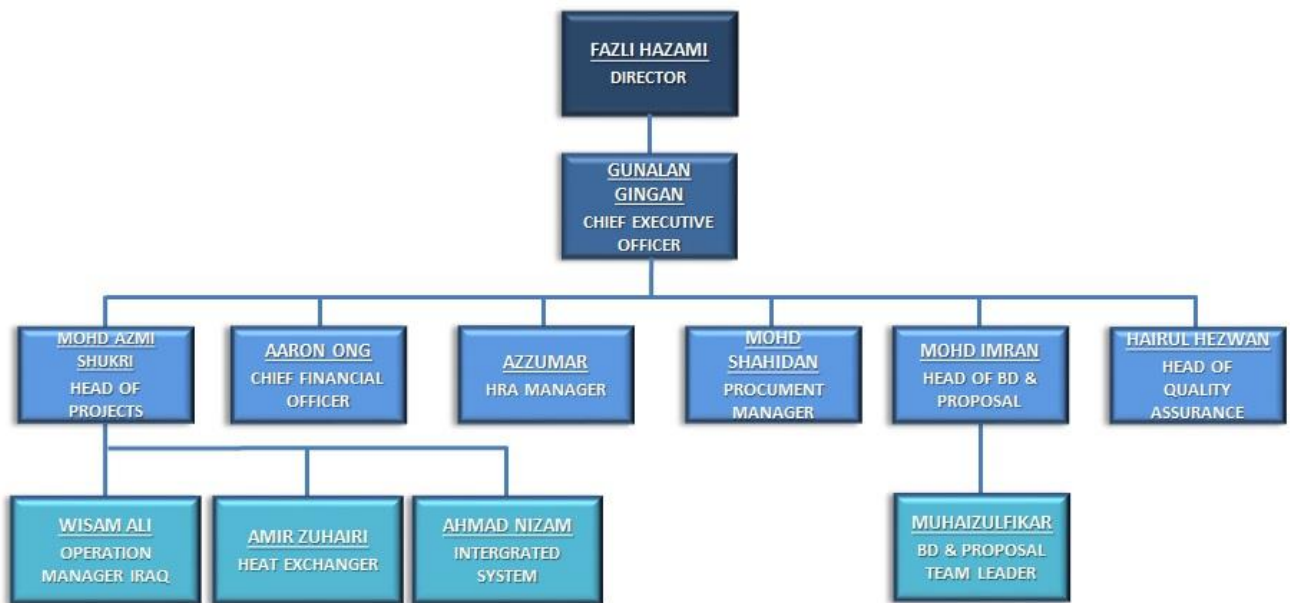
FAZLI HAZAMI
DIRECTOR

GUNALAN GINGAN
CHIEF EXECUTIVE OFFICER

MOHD AZMI SHUKRI
HEAD OF PROJECTS

AARON ONG
CHIEF FINANCIAL OFFICER

AZZUMAR
HRA MANAGER

MOHD SHAHIDAN
PROCUMENT MANAGER

MOHD IMRAN
HEAD OF BD & PROPOSAL

HAIRUL HEZWAN
HEAD OF QUALITY ASSURANCE

WISAM ALI
OPERATION MANAGER IRAQ

AMIR ZUHAIRI
HEAT EXCHANGER

AHMAD NIZAM
INTERGRATED SYSTEM

MUHAIZULFIKAR
BD & PROPOSAL TEAM LEADER